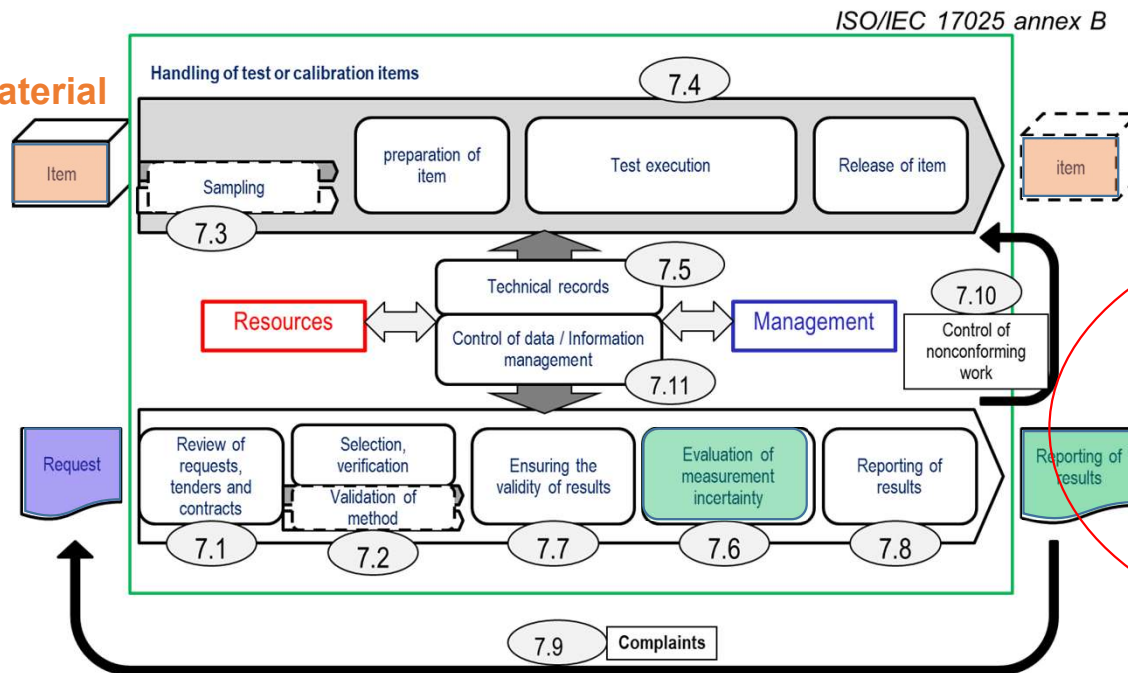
ISO/IEC 17025 annex B

aterial

Handling of test or calibration items

7.4

Item

Sampling

7.3

preparation of item

Test execution

Release of item

item

Technical records

7.5

Resources

Control of data / Information management

7.11

Management

7.10

Control of nonconforming work

Request

Review of requests, tenders and contracts

7.1

Selection, verification

Validation of method

7.2

Ensuring the validity of results

7.7

Evaluation of measurement incertainty

7.6

Reporting of results

7.8

Reporting of results

7.9

Complaints